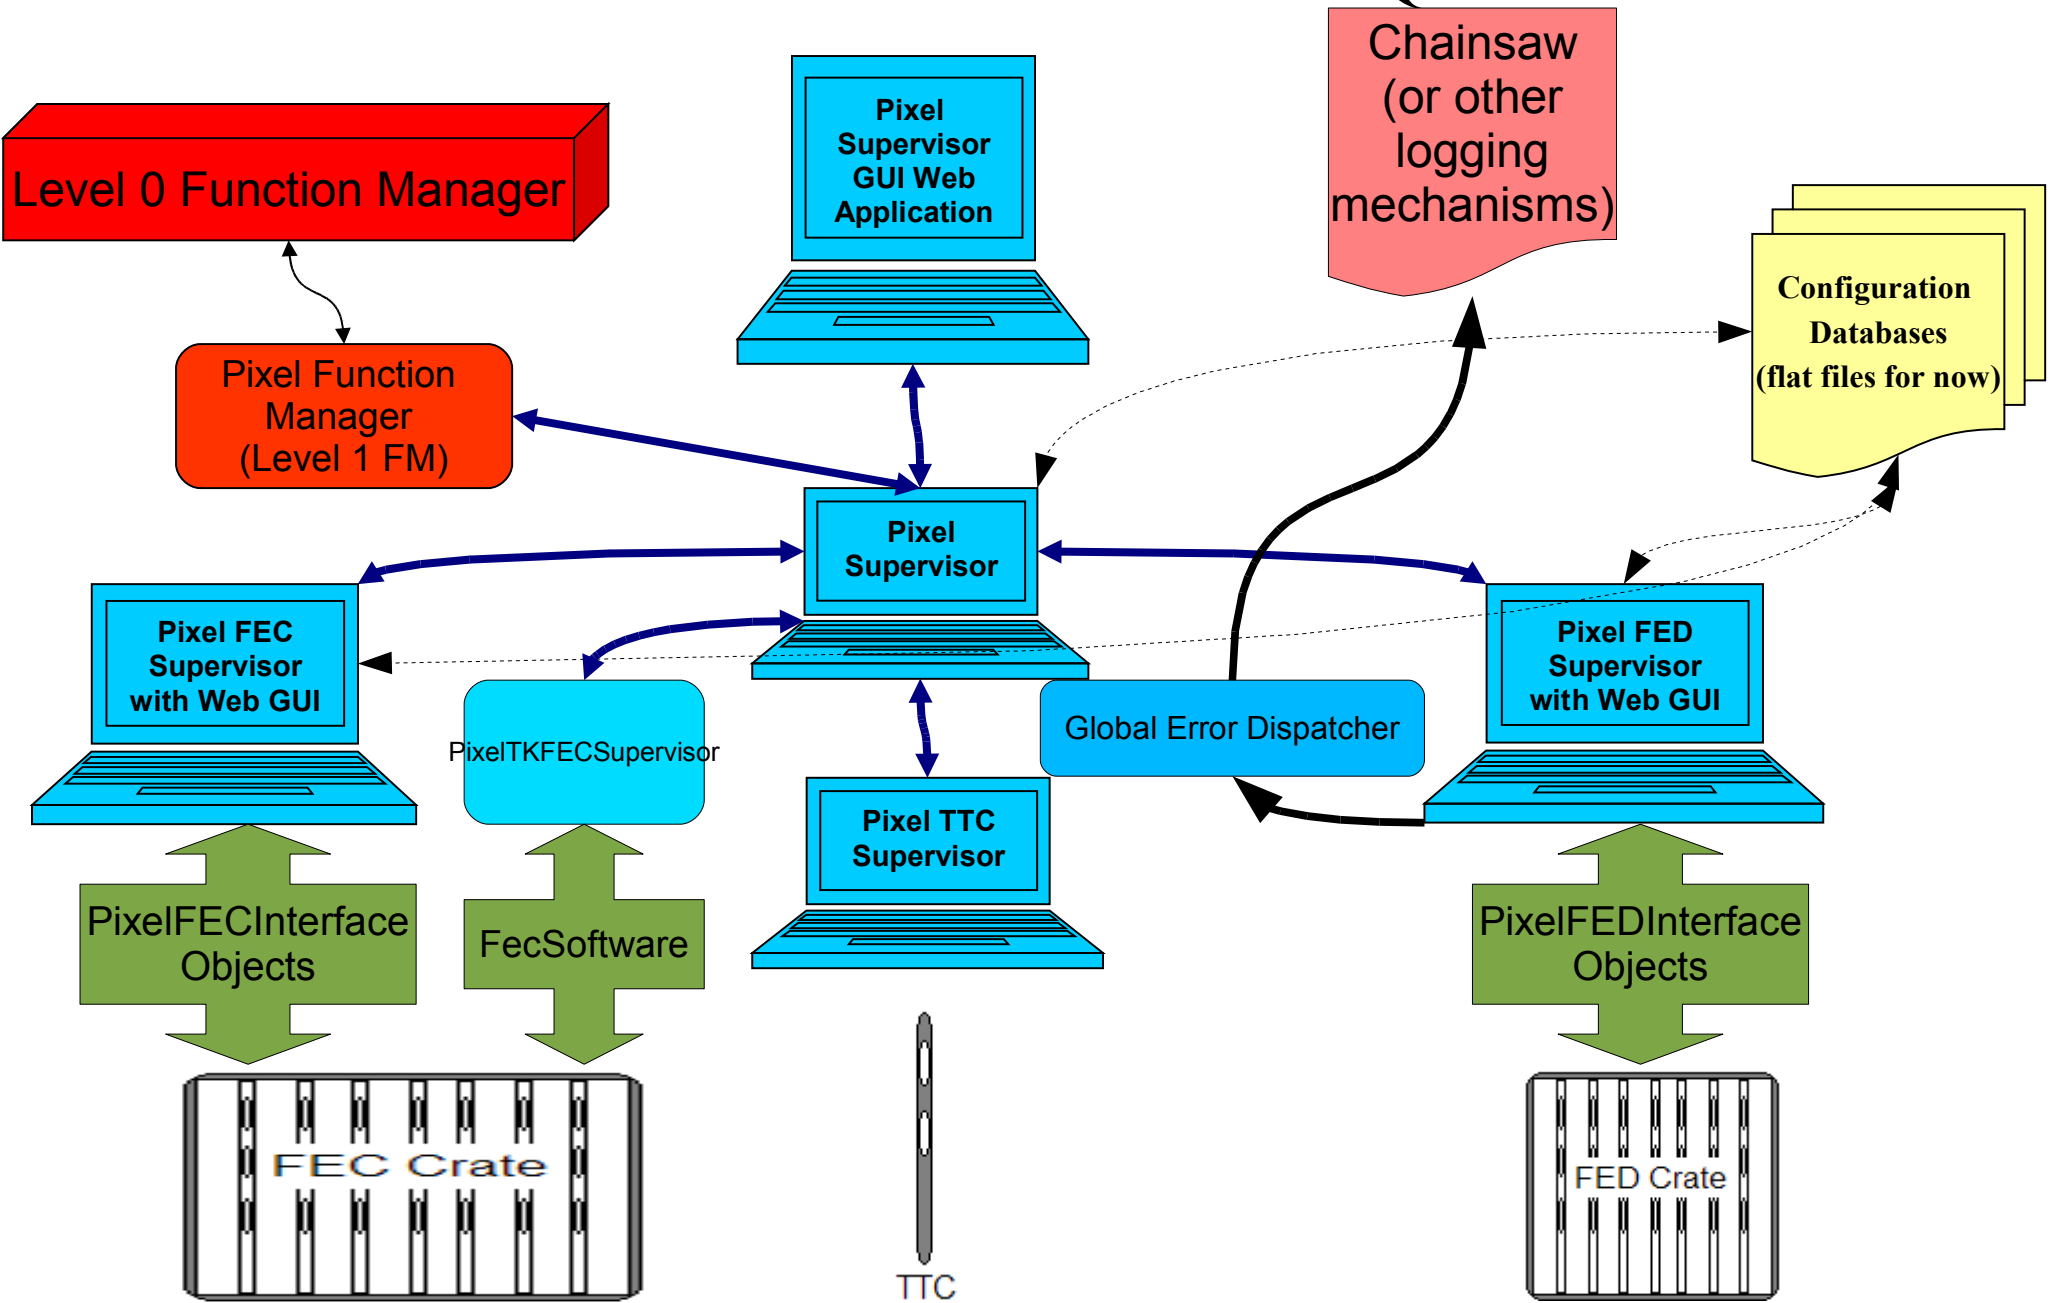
Chainsaw (or other logging mechanisms)

Level 0 Function Manager

Pixel Supervisor GUI Web Application

Configuration Databases (flat files for now)

Pixel Function Manager (Level 1 FM)

Pixel Supervisor

Pixel FEC Supervisor with Web GUI

PixelTKFECSupervisor

Global Error Dispatcher

Pixel FED Supervisor with Web GUI

Pixel TTC Supervisor

PixelFECInterface Objects

FecSoftware

PixelFEDInterface Objects

FEC Crate

TTC

FED Crate